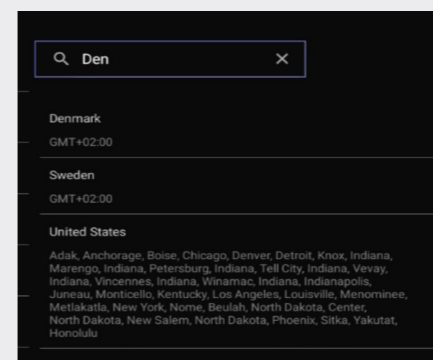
Den

Denmark
GMT+02:00

Sweden
GMT+02:00

United States
Adak, Anchorage, Boise, Chicago, Denver, Detroit, Knox, Indiana, Marengo, Indiana, Petersburg, Indiana, Tell City, Indiana, Vevay, Indiana, Vincennes, Indiana, Winamac, Indiana, Indianapolis, Juneau, Monticello, Kentucky, Los Angeles, Louisville, Menominee, Metlakatla, New York, Nome, Beulah, North Dakota, Center, North Dakota, New Salem, North Dakota, Phoenix, Sitka, Yakutat, Honolulu